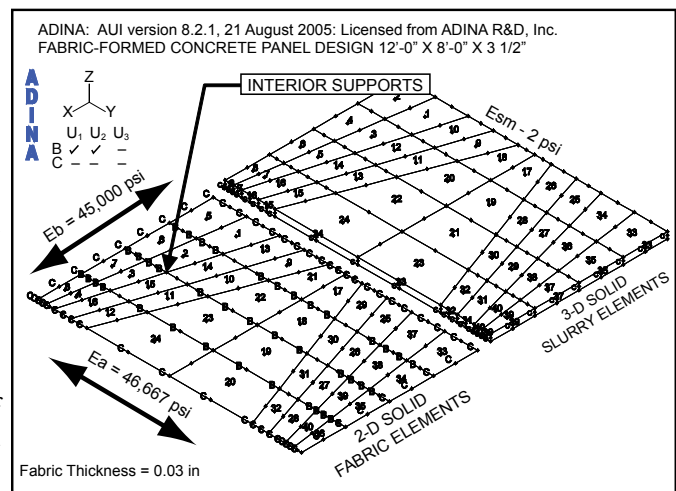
ADINA: AUI version 8.2.1, 21 August 2005: Licensed from ADINA R&D, Inc.
FABRIC-FORMED CONCRETE PANEL DESIGN 12'-0" X 8'-0" X 3 1/2"

ADINA

Z
X Y

$U_1$ $U_2$ $U_3$
B ✓ ✓ –
C – – –

INTERIOR SUPPORTS

Esm - 2 psi

Eb = 45,000 psi

Ea = 46,667 psi

3-D SOLID SLURRY ELEMENTS

2-D SOLID FABRIC ELEMENTS

Fabric Thickness = 0.03 in